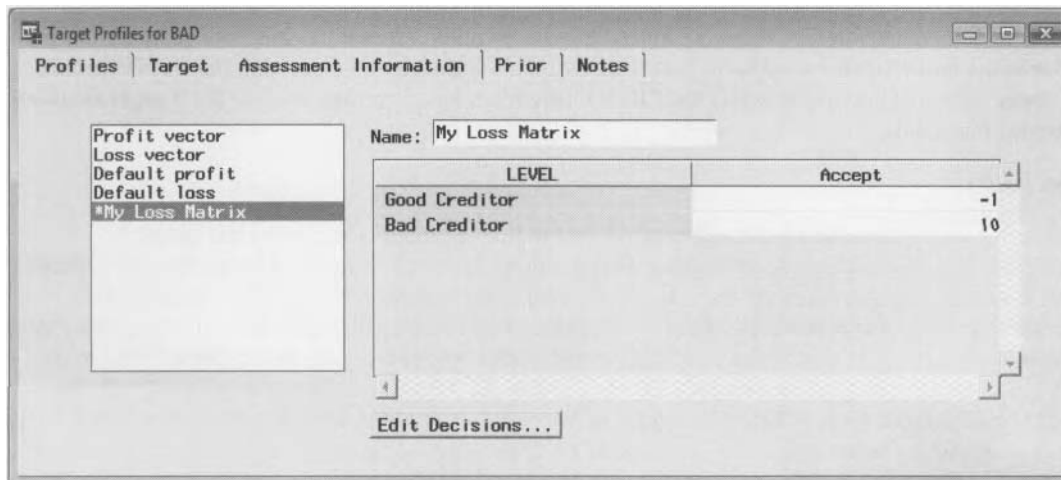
Target Profiles for BAD

Profiles | Target | Assessment Information | Prior | Notes

Profit vector
Loss vector
Default profit
Default loss
*My Loss Matrix

Name: My Loss Matrix

| LEVEL | Accept |
|---|---|
| Good Creditor | -1 |
| Bad Creditor | 10 |

Edit Decisions...